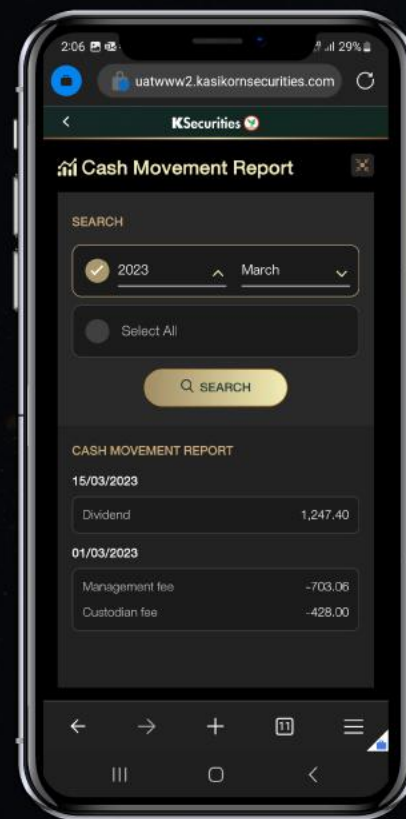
2:06 29%

uatwww2.kasikornsecurities.com

KSecurities

Cash Movement Report

SEARCH

2023

March

Select All

SEARCH

CASH MOVEMENT REPORT

15/03/2023

Dividend 1,247.40

01/03/2023

Management fee -703.06

Custodian fee -428.00

11